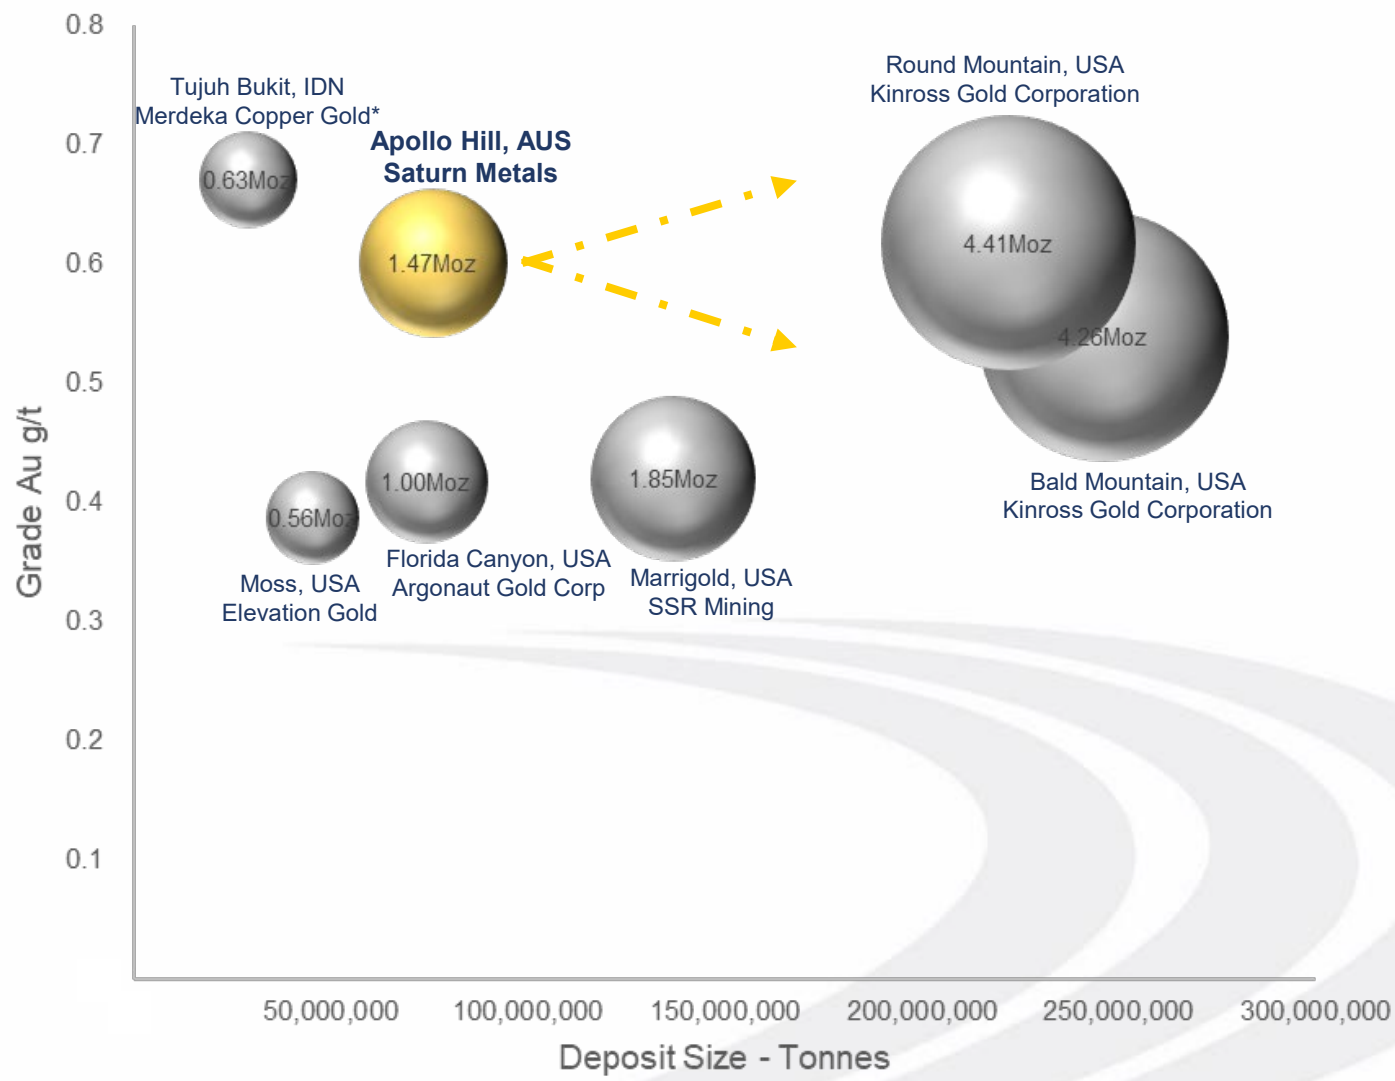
0.8
0.7
0.6
0.5
0.4
0.3
0.2
0.1

Grade Au g/t

Tujuh Bukit, IDN
Merdeka Copper Gold*

0.63Moz

Apollo Hill, AUS
Saturn Metals

1.47Moz

Round Mountain, USA
Kinross Gold Corporation

4.41Moz

4.26Moz

Bald Mountain, USA
Kinross Gold Corporation

1.00Moz

0.56Moz

1.85Moz

Moss, USA
Elevation Gold

Florida Canyon, USA
Argonaut Gold Corp

Marrigold, USA
SSR Mining

50,000,000
100,000,000
150,000,000
200,000,000
250,000,000
300,000,000

Deposit Size - Tonnes